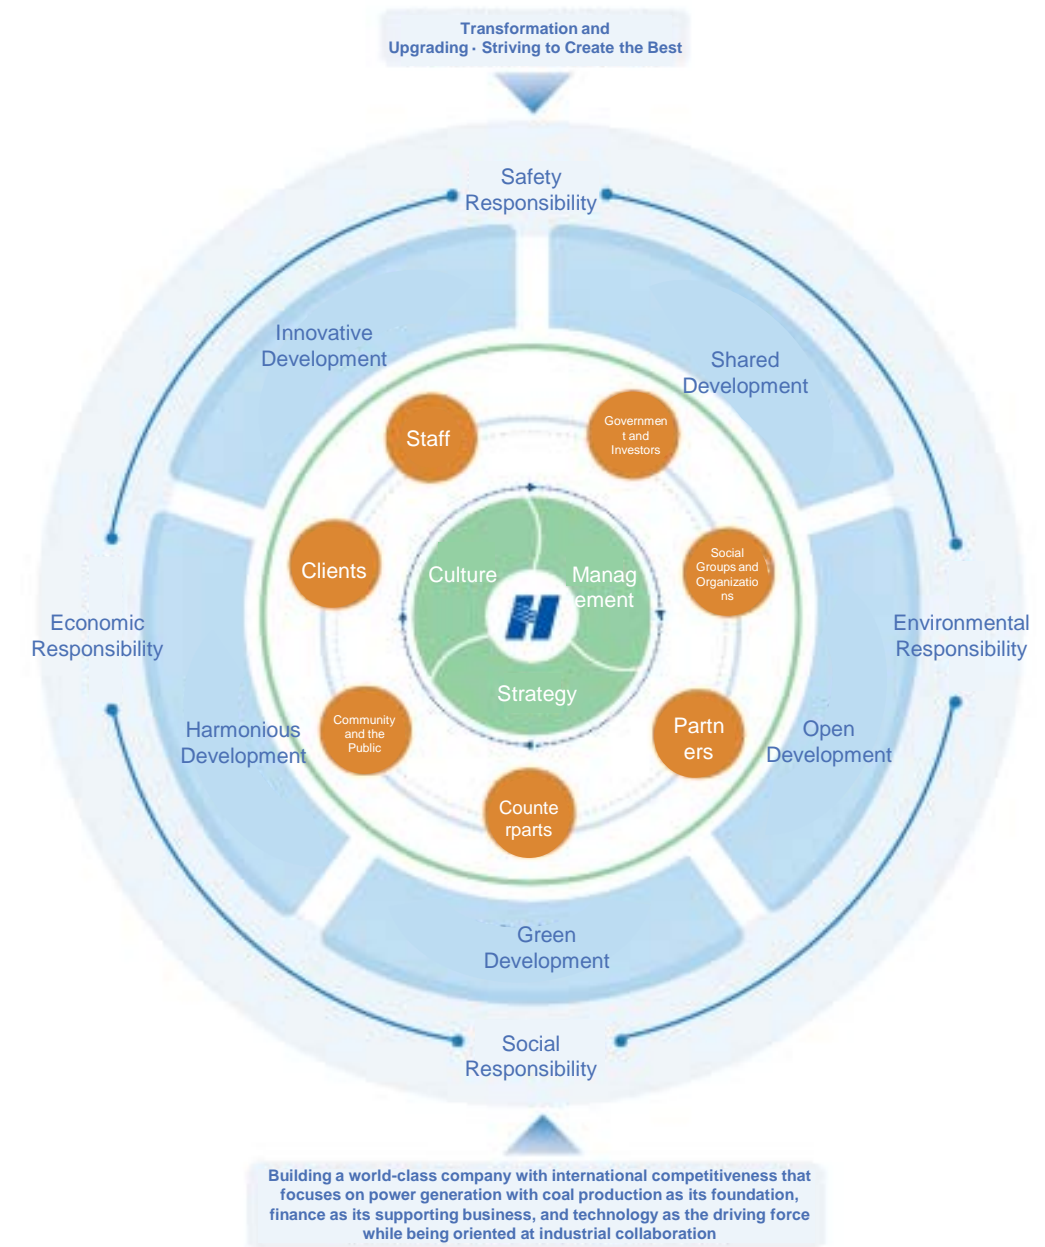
Transformation and Upgrading · Striving to Create the Best

Safety Responsibility

Innovative Development

Shared Development

Staff

Government and Investors

Clients

Social Groups and Organizations

Culture

Management

Strategy

Economic Responsibility

Environmental Responsibility

Harmonious Development

Community and the Public

Partners

Open Development

Counterparts

Green Development

Social Responsibility

Building a world-class company with international competitiveness that focuses on power generation with coal production as its foundation, finance as its supporting business, and technology as the driving force while being oriented at industrial collaboration